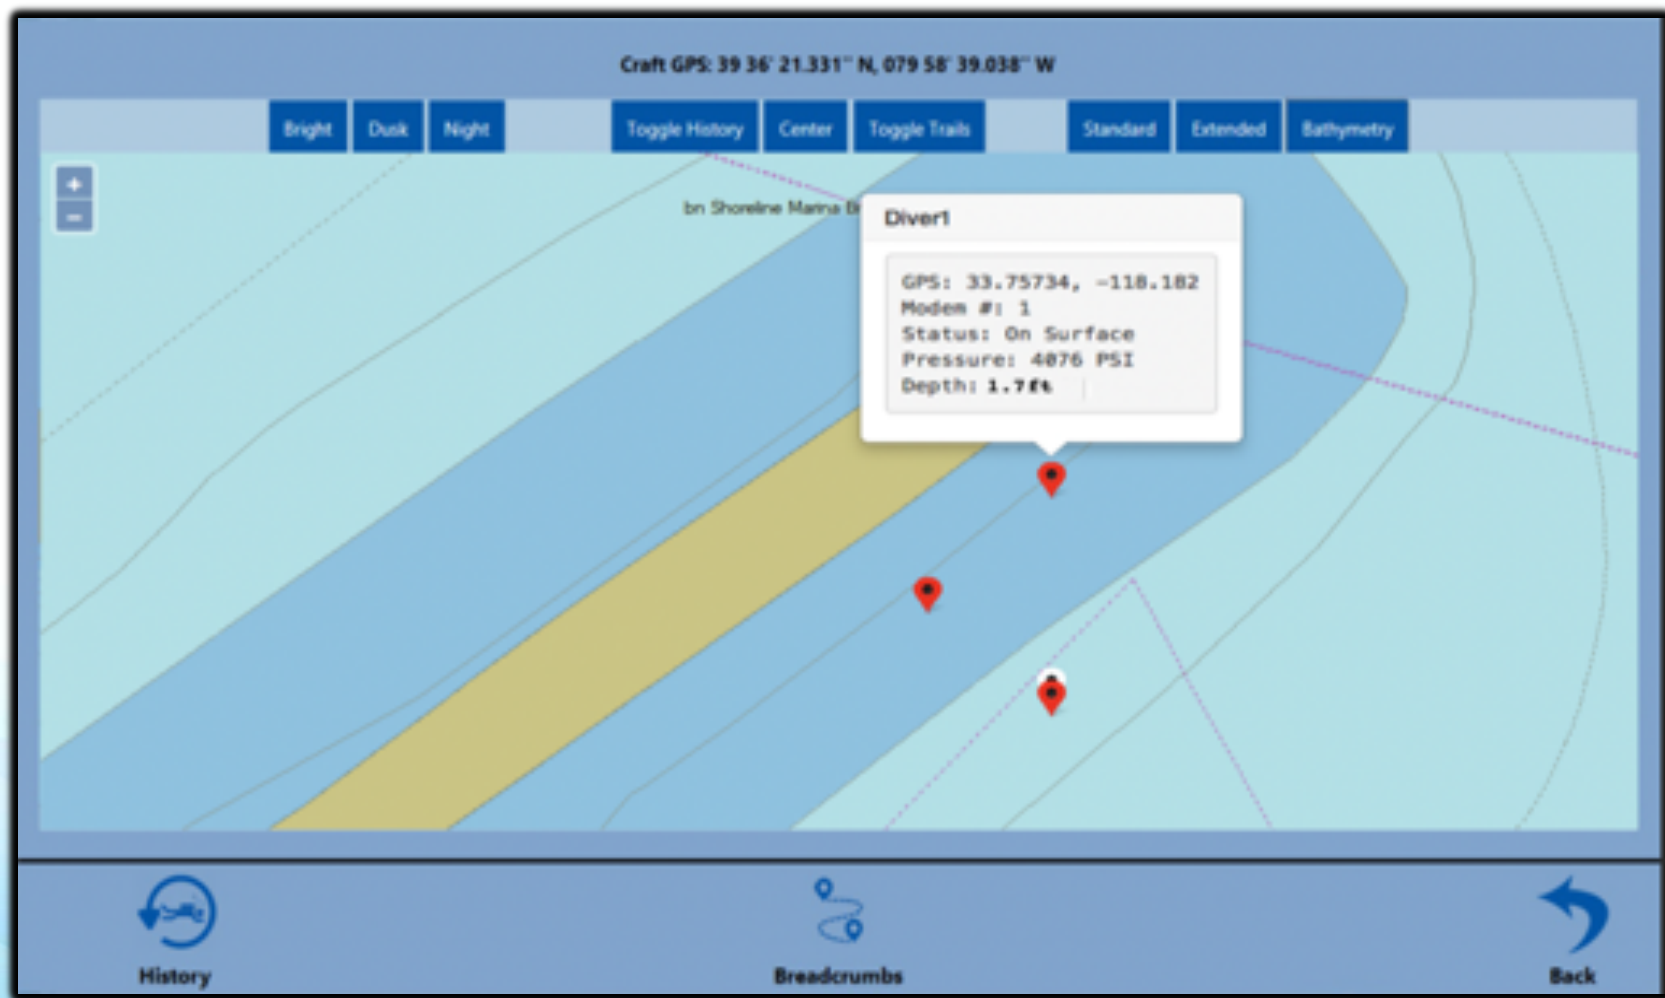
Craft GPS: 39 36' 21.331" N, 079 58' 39.038" W

Bright Dusk Night Toggle History Center Toggle Trails Standard Extended Bathymetry

+
−

bn Shoreline Marina B

Diver1

GPS: 33.75734, -118.182
Modem #: 1
Status: On Surface
Pressure: 4076 PSI
Depth: 1.7ft

History

Breadcrumbs

Back